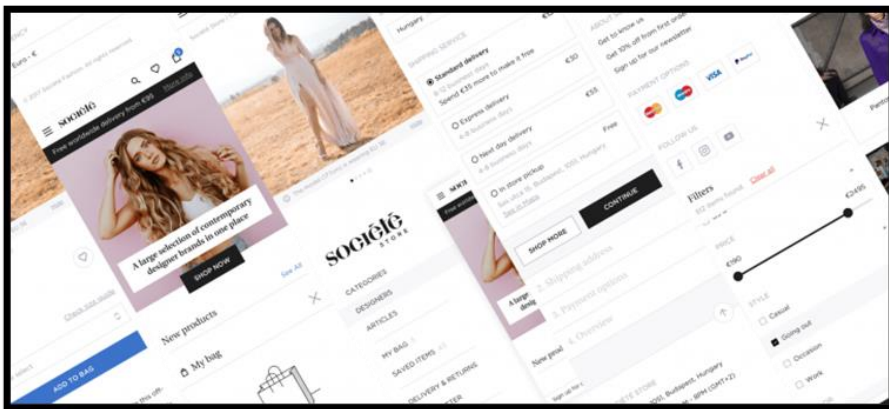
Euro - €

© 2017 Société Fashion. All rights reserved

société

Free worldwide delivery from €95 More info

A large selection of contemporary designer brands in one place

SHOP NOW

See All

New products

My bag

Check size guide

ADD TO BAG

SOCIÉTÉ STORE

CATEGORIES

DESIGNERS

ARTICLES

MY BAG

SAVED ITEMS

DELIVERY & RETURNS

Hungary

SHIPPING SERVICE

Standard delivery

8-12 business days

Spend €35 more to make it free

€30

Express delivery

4-8 business days

€55

Next day delivery

Free

In store pickup

See on Maps

CONTINUE

SHOP MORE

2. Shipping address

3. Payment options

4. Overview

New prod

ABOUT US

Get to know us

Get 10% off from first order

Sign up for our newsletter

PAYMENT OPTIONS

VISA

PayPal

FOLLOW US

Filters

Clear all

PRICE

€190

€2495

STYLE

Casual

Going out

Occasion

Work

Pants